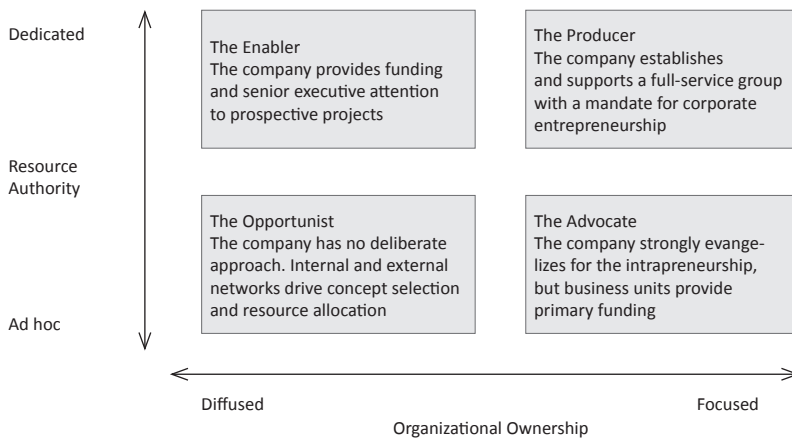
Dedicated

Resource Authority

Ad hoc

The Enabler
The company provides funding and senior executive attention to prospective projects

The Producer
The company establishes and supports a full-service group with a mandate for corporate entrepreneurship

The Opportunist
The company has no deliberate approach. Internal and external networks drive concept selection and resource allocation

The Advocate
The company strongly evangelizes for the intrapreneurship, but business units provide primary funding

Diffused

Focused

Organizational Ownership